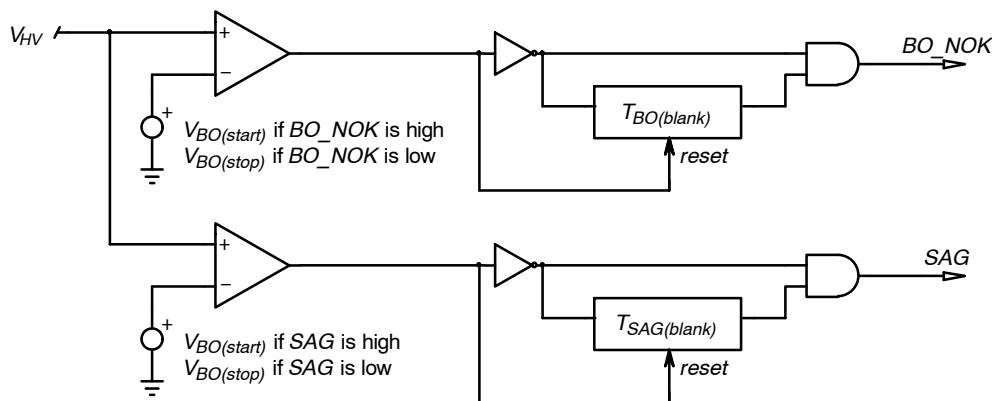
$V_{HV}$

+
−
+
$V_{BO(start)}$ if $BO\_NOK$ is high
$V_{BO(stop)}$ if $BO\_NOK$ is low

$T_{BO(blank)}$
reset

BO_NOK

+
−
+
$V_{BO(start)}$ if $SAG$ is high
$V_{BO(stop)}$ if $SAG$ is low

$T_{SAG(blank)}$
reset

SAG